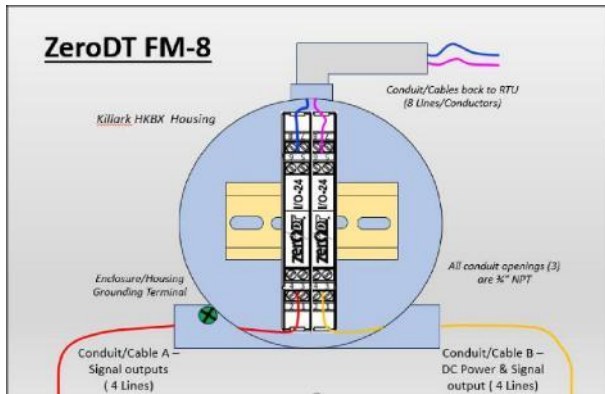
ZeroDT FM-8

Conduit/Cables back to RTU (8 Lines/Conductors)

Killark HKBX Housing

I/O-24

I/O-24

ZeroDT

ZeroDT

All conduit openings (3) are ¾" NPT

Enclosure/Housing Grounding Terminal

Conduit/Cable A – Signal outputs ( 4 Lines)

Conduit/Cable B – DC Power & Signal output ( 4 Lines)